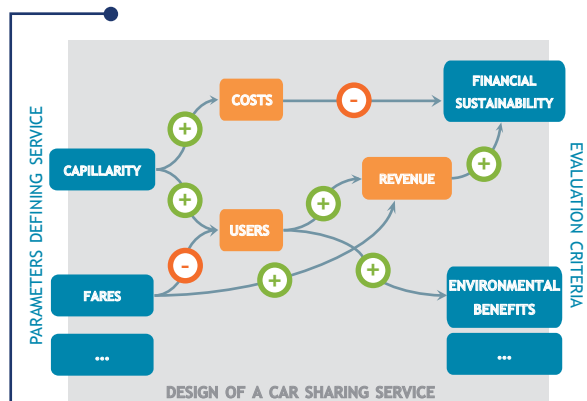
PARAMETERS DEFINING SERVICE

CAPILLARITY

FARES

...

COSTS

USERS

REVENUE

FINANCIAL SUSTAINABILITY

ENVIRONMENTAL BENEFITS

...

EVALUATION CRITERIA

+
-
+
+
-
+
+
+

DESIGN OF A CAR SHARING SERVICE